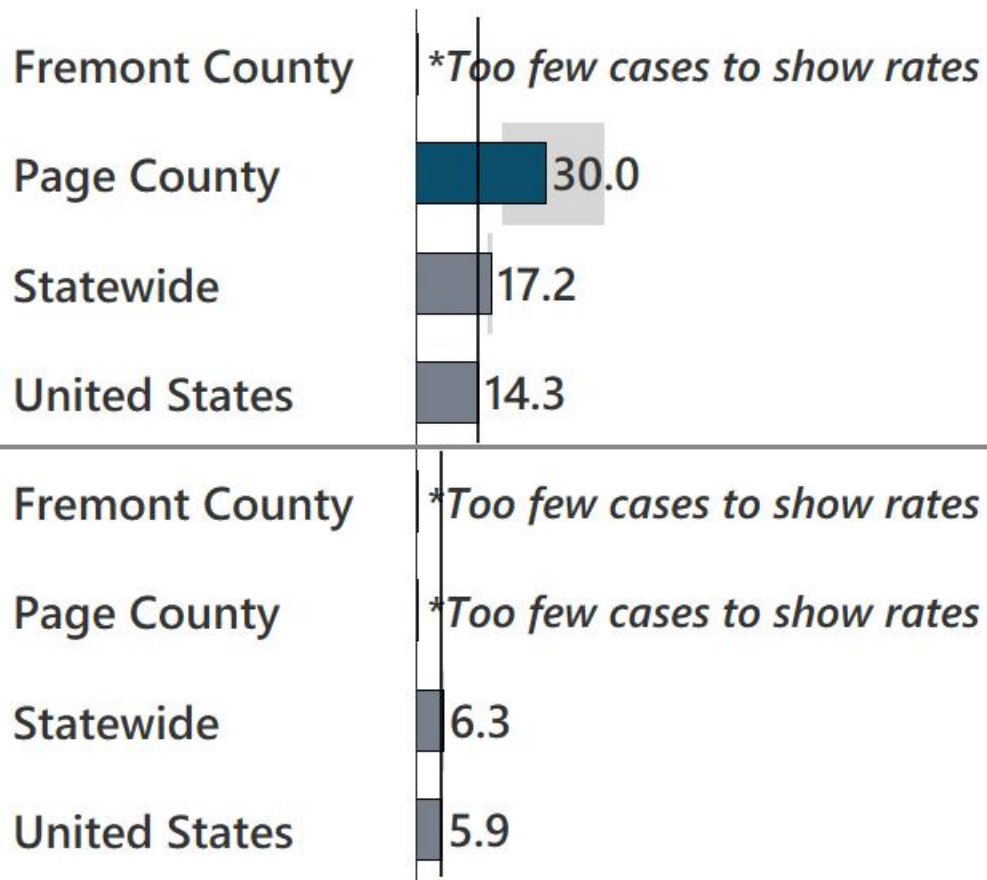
Fremont County *Too few cases to show rates
Page County 30.0
Statewide 17.2
United States 14.3

Fremont County *Too few cases to show rates
Page County *Too few cases to show rates
Statewide 6.3
United States 5.9